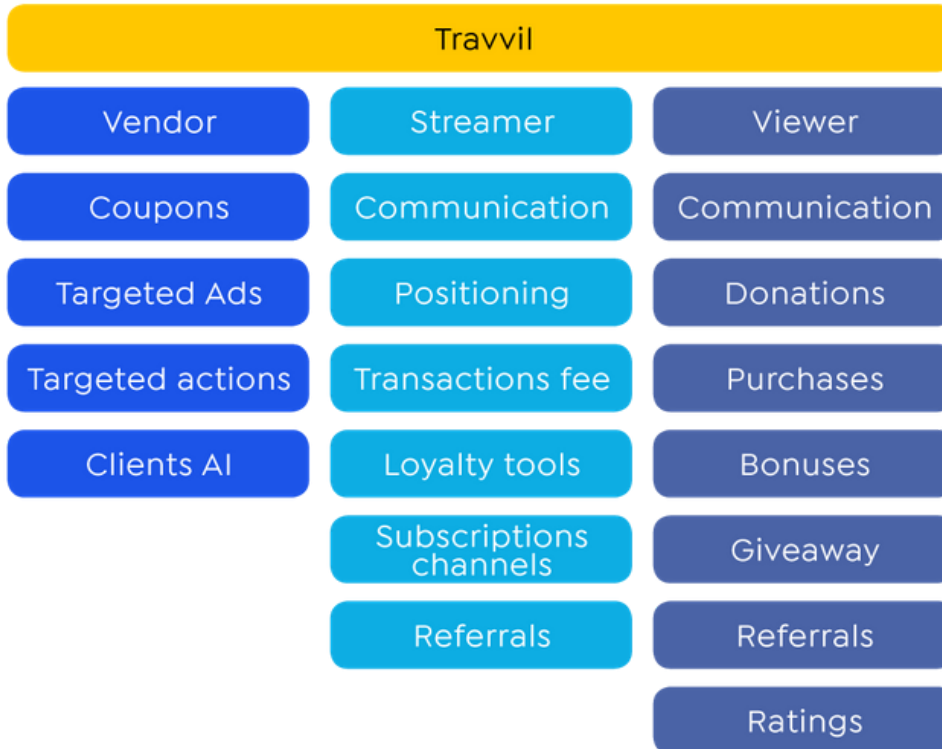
Travvil

Vendor

Coupons

Targeted Ads

Targeted actions

Clients AI

Streamer

Communication

Positioning

Transactions fee

Loyalty tools

Subscriptions channels

Referrals

Viewer

Communication

Donations

Purchases

Bonuses

Giveaway

Referrals

Ratings